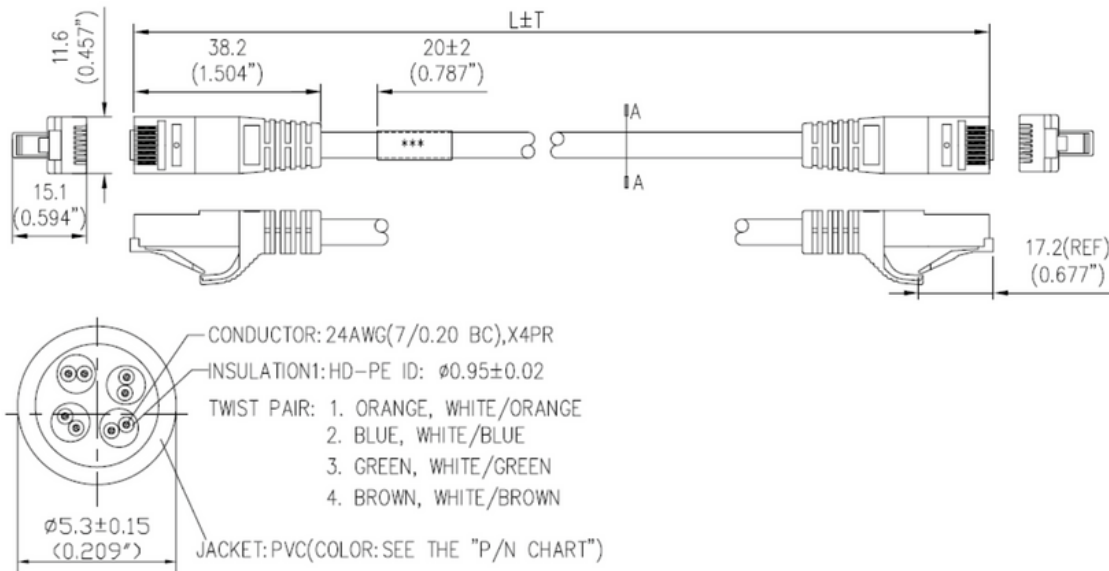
11.6
(0.457")

L±T

38.2
(1.504")

20±2
(0.787")

***

A

A

15.1
(0.594")

17.2(REF)
(0.677")

CONDUCTOR: 24AWG(7/0.20 BC),X4PR
INSULATION1: HD-PE ID: ø0.95±0.02
TWIST PAIR: 1. ORANGE, WHITE/ORANGE
2. BLUE, WHITE/BLUE
3. GREEN, WHITE/GREEN
4. BROWN, WHITE/BROWN

ø5.3±0.15
(0.209")

JACKET: PVC(COLOR: SEE THE "P/N CHART")